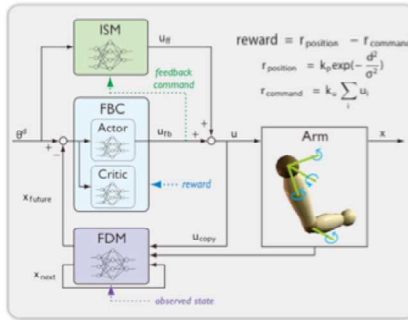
ISM

$u_{ff}$

reward = $r_{position}$ − $r_{command}$

$r_{position} = k_p \exp(-\frac{d^2}{\sigma^2})$

$r_{command} = k_u \sum_i u_i$

feedback command

FBC

Actor

$u_{fb}$

Critic

reward

$\theta^d$

+

−

+

+

u

Arm

x

$x_{future}$

$u_{copy}$

FDM

$x_{next}$

observed state